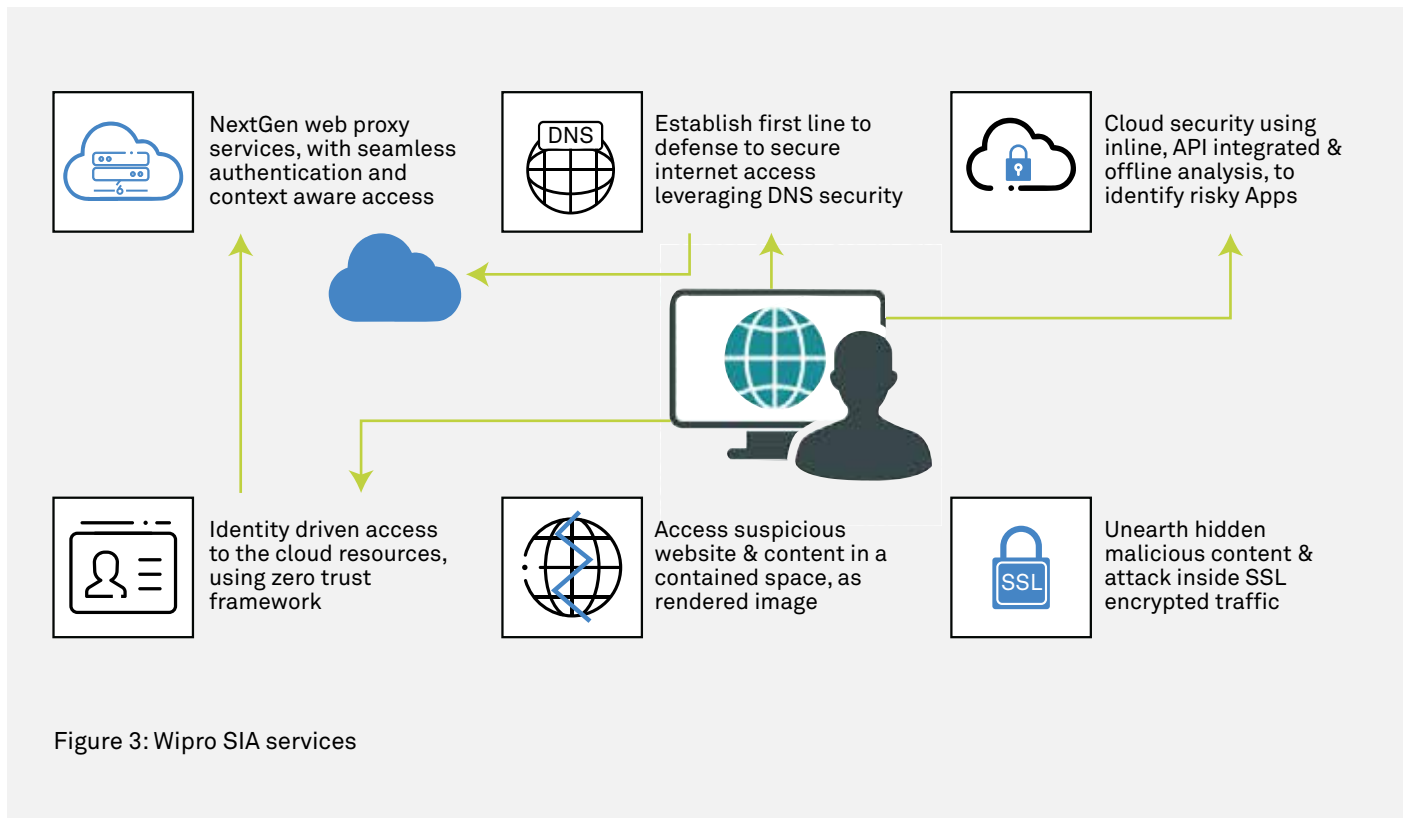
NextGen web proxy services, with seamless authentication and context aware access

DNS

Establish first line to defense to secure internet access leveraging DNS security

Cloud security using inline, API integrated & offline analysis, to identify risky Apps

Identity driven access to the cloud resources, using zero trust framework

Access suspicious website & content in a contained space, as rendered image

SSL

Unearth hidden malicious content & attack inside SSL encrypted traffic

Figure 3: Wipro SIA services